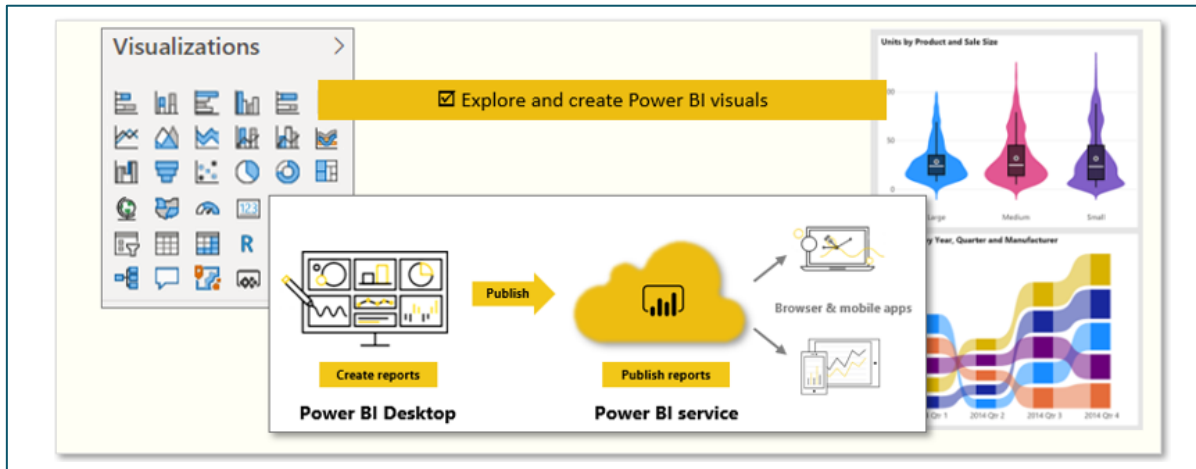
Visualizations

R

☑ Explore and create Power BI visuals

Units by Product and Sale Size

100

50

0

Large

Medium

Small

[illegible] y Year, Quarter and Manufacturer

Qtr 1

2014 Qtr 2

2014 Qtr 3

2014 Qtr 4

Publish

Browser & mobile apps

Create reports

Publish reports

Power BI Desktop

Power BI service